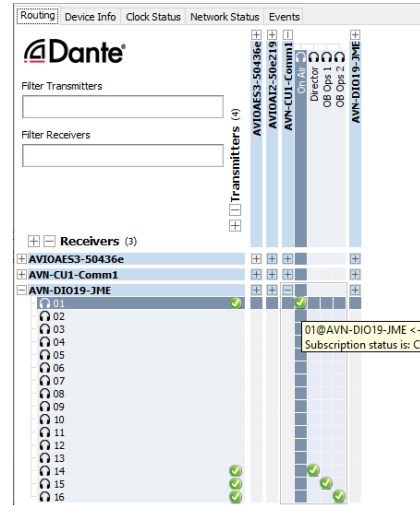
Routing | Device Info | Clock Status | Network Status | Events

Dante

Filter Transmitters

Filter Receivers

Transmitters (4)

AVIOAES3-50436e

AVIOAI2-50e219

AVN-CU1-Comm1

On Air

Director

OB Ops 1

OB Ops 2

AVN-DIO19-JME

Receivers (3)

AVIOAES3-50436e

AVN-CU1-Comm1

AVN-DIO19-JME

01
02
03
04
05
06
07
08
09
10
11
12
13
14
15
16

01@AVN-DIO19-JME <-
Subscription status is: C